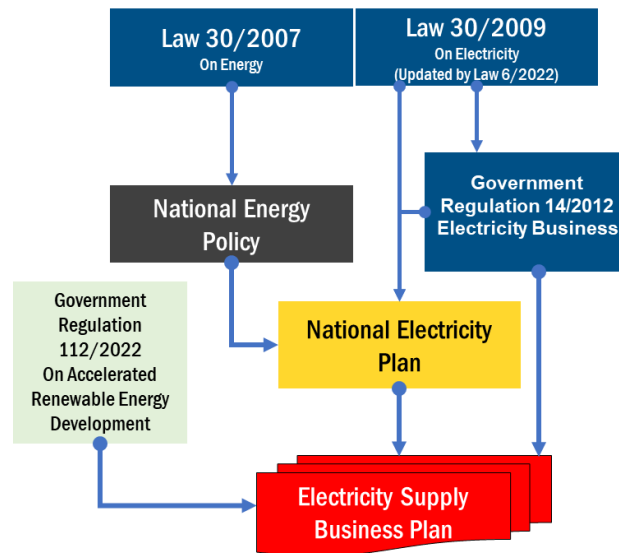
Law 30/2007
On Energy

Law 30/2009
On Electricity
(Updated by Law 6/2022)

National Energy Policy

Government Regulation 14/2012 Electricity Business

Government Regulation 112/2022 On Accelerated Renewable Energy Development

National Electricity Plan

Electricity Supply Business Plan